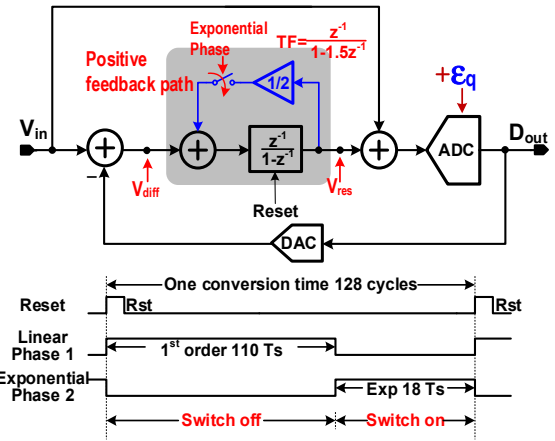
Exponential Phase

$TF=\frac{z^{-1}}{1-1.5z^{-1}}$

Positive feedback path

1/2

$+\varepsilon_q$

$V_{in}$

$\frac{z^{-1}}{1-z^{-1}}$

ADC

$D_{out}$

−

$V_{diff}$

$V_{res}$

Reset

DAC

One conversion time 128 cycles

Reset

Rst

Rst

Linear Phase 1

1$^{st}$ order 110 Ts

Exponential Phase 2

Exp 18 Ts

Switch off

Switch on